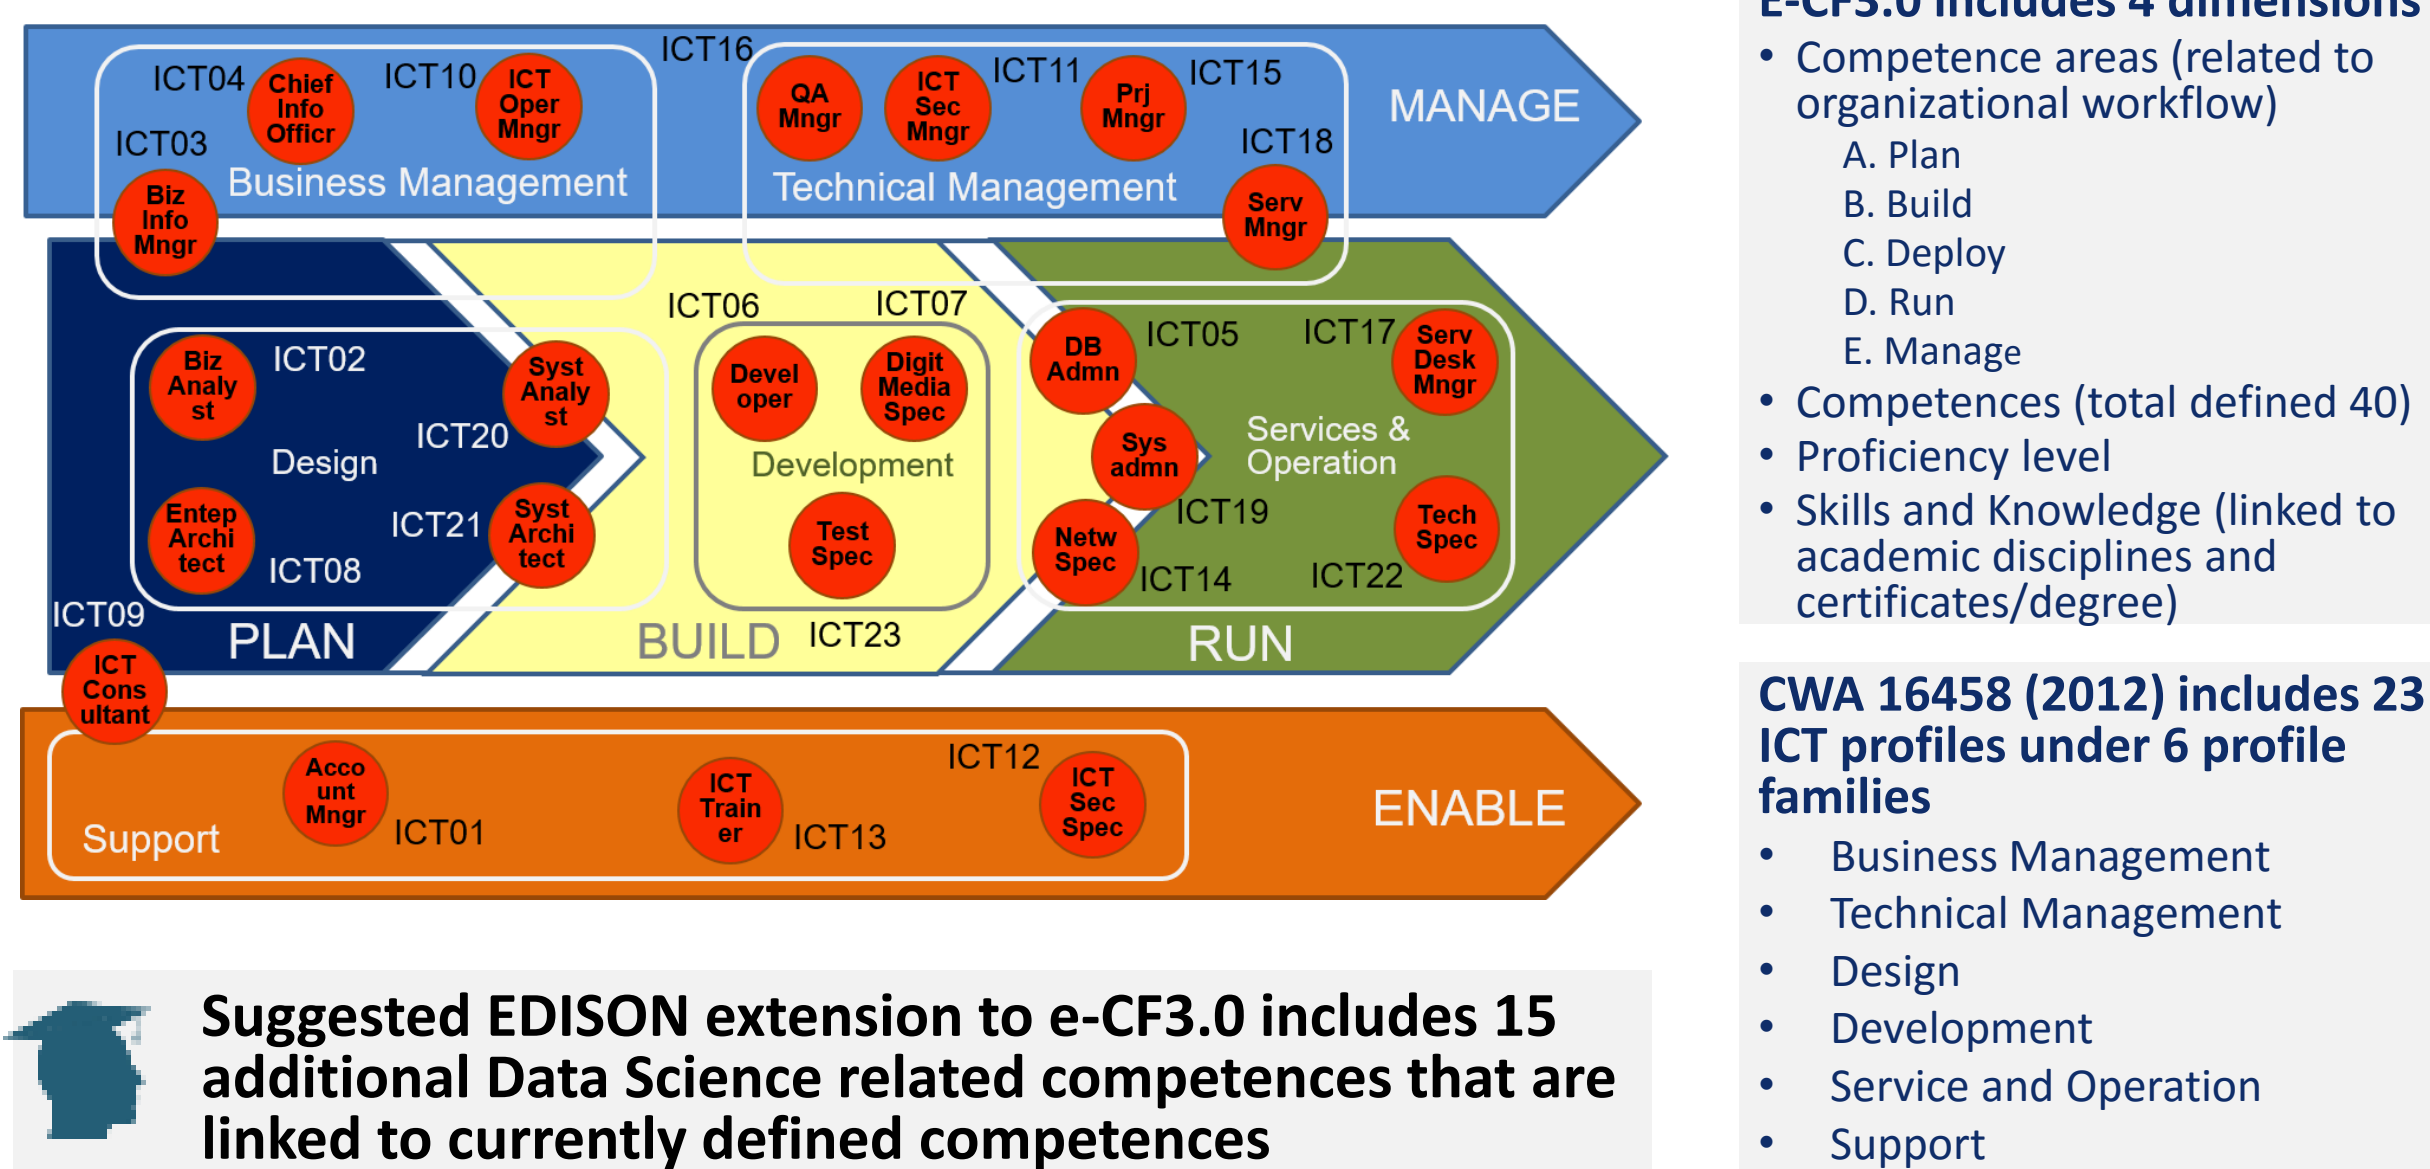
ICT16

ICT04 Chief Info Officer ICT10 ICT Oper Mngr

ICT03 Biz Info Mngr

Business Management

QA Mngr ICT Sec Mngr ICT11 Prj Mngr ICT15

ICT18 Serv Mngr

Technical Management

MANAGE

ICT06 ICT07

Biz Analyst ICT02 Syst Analyst

Design ICT20

Entep Architect ICT08 ICT21 Syst Architect

ICT09

PLAN

Devel oper Digit Media Spec

Development

Test Spec

BUILD ICT23

DB Admn ICT05 ICT17 Serv Desk Mngr

Sys admn Services & Operation

ICT19

Netw Spec ICT14 ICT22 Tech Spec

RUN

ICT Cons ultant

Support Acco unt Mngr ICT01 ICT Train er ICT13 ICT12 ICT Sec Spec

ENABLE

Suggested EDISON extension to e-CF3.0 includes 15 additional Data Science related competences that are linked to currently defined competences

E-CF3.0 includes 4 dimensions

- Competence areas (related to organizational workflow)
  A. Plan
  B. Build
  C. Deploy
  D. Run
  E. Manage
- Competences (total defined 40)
- Proficiency level
- Skills and Knowledge (linked to academic disciplines and certificates/degree)

CWA 16458 (2012) includes 23 ICT profiles under 6 profile families

- Business Management
- Technical Management
- Design
- Development
- Service and Operation
- Support